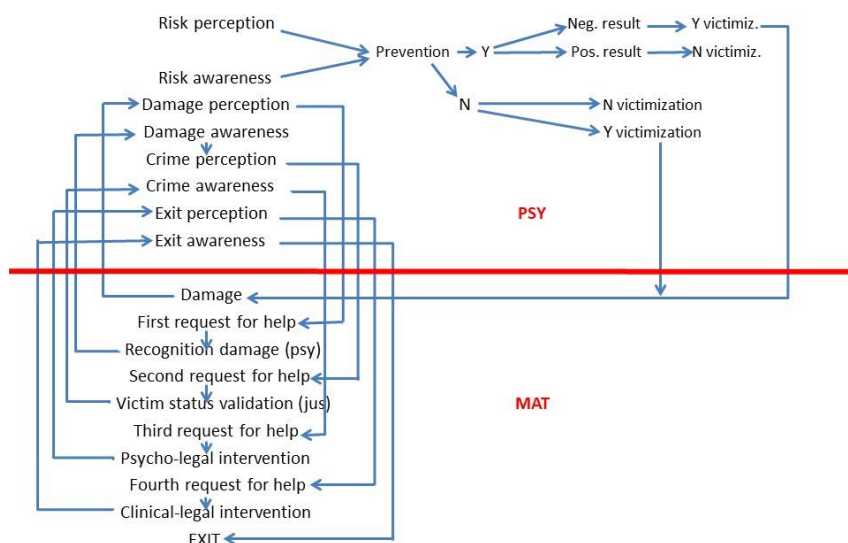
Risk perception

Risk awareness

Prevention Y

Neg. result Y victimiz.

Pos. result N victimiz.

N

N victimization

Y victimization

Damage perception

Damage awareness

Crime perception

Crime awareness

Exit perception

Exit awareness

PSY

Damage

First request for help

Recognition damage (psy)

Second request for help

Victim status validation (jus)

Third request for help

Psycho-legal intervention

Fourth request for help

Clinical-legal intervention

EXIT

MAT